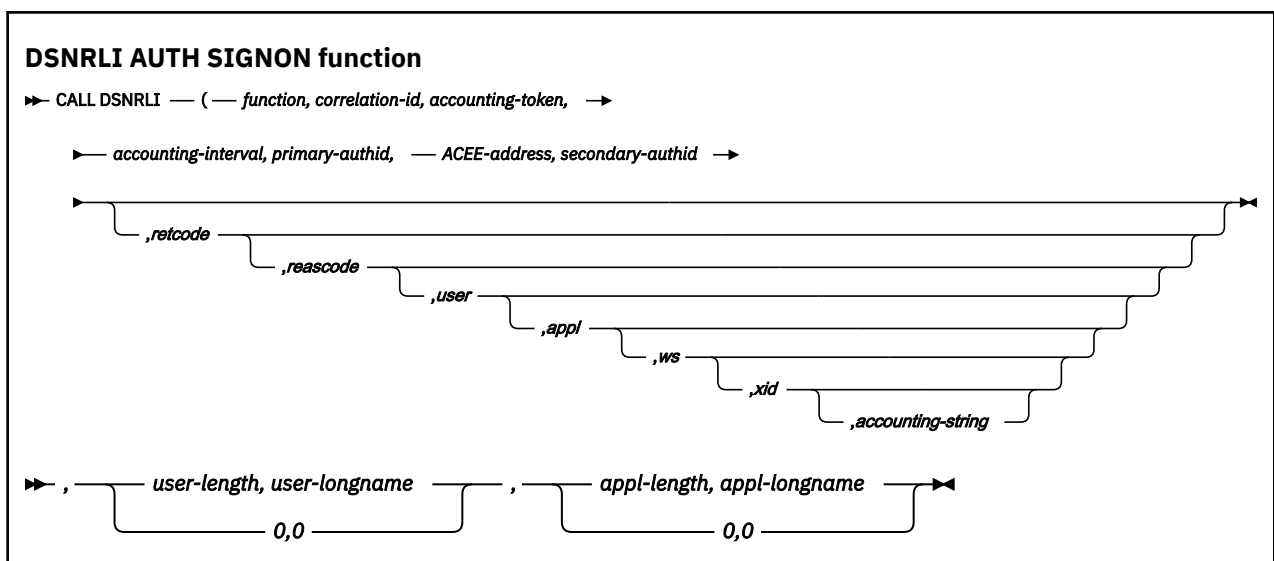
**DSNRLI AUTH SIGNON function**

CALL DSNRLI ( function, correlation-id, accounting-token,

accounting-interval, primary-authid, ACEE-address, secondary-authid

,retcode

,reascode

,user

,appl

,ws

,xid

,accounting-string

, user-length, user-longname , appl-length, appl-longname

0,0

0,0